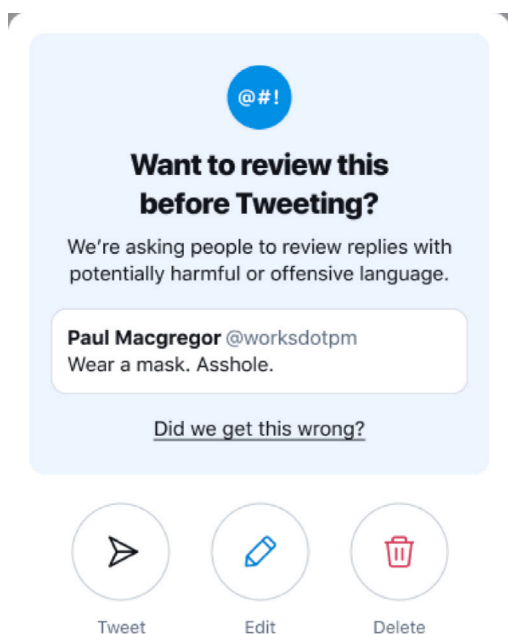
@#!

Want to review this before Tweeting?

We're asking people to review replies with potentially harmful or offensive language.

Paul Macgregor @worksdotpm
Wear a mask. Asshole.

Did we get this wrong?

Tweet

Edit

Delete